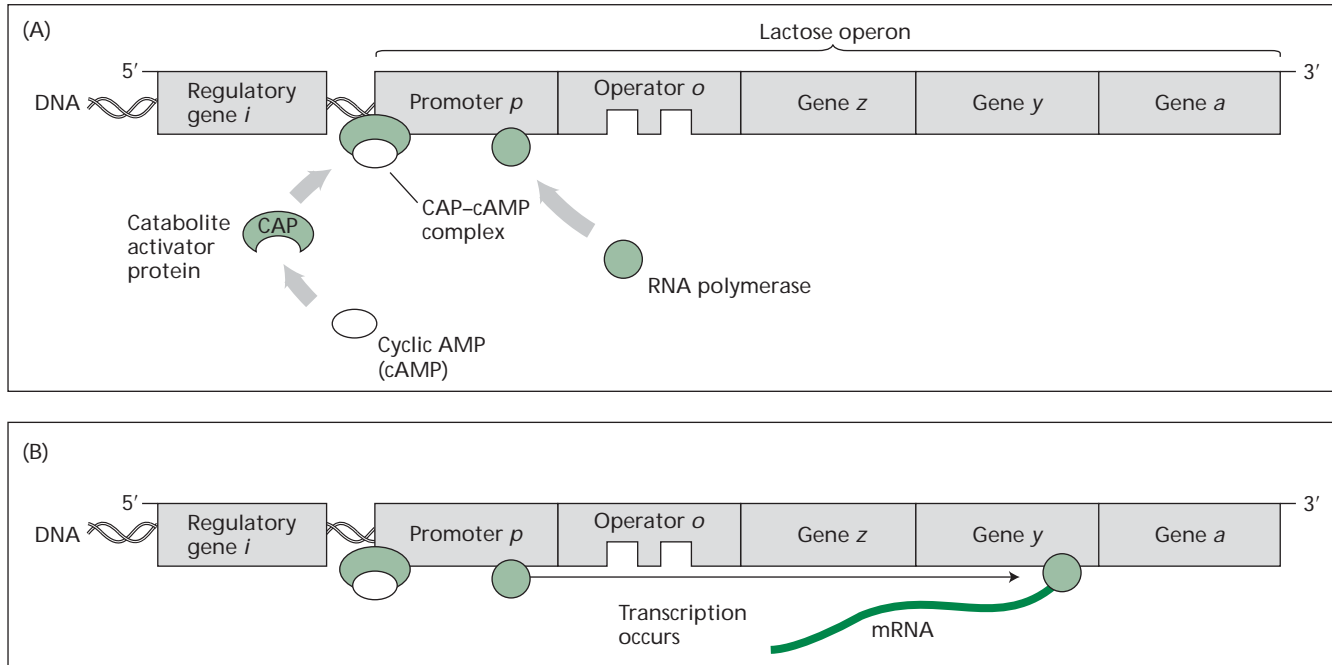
(A)

Lactose operon

5′

3′

DNA

Regulatory gene *i*

Promoter *p*

Operator *o*

Gene *z*

Gene *y*

Gene *a*

Catabolite activator protein

CAP

CAP–cAMP complex

RNA polymerase

Cyclic AMP (cAMP)

(B)

5′

3′

DNA

Regulatory gene *i*

Promoter *p*

Operator *o*

Gene *z*

Gene *y*

Gene *a*

Transcription occurs

mRNA